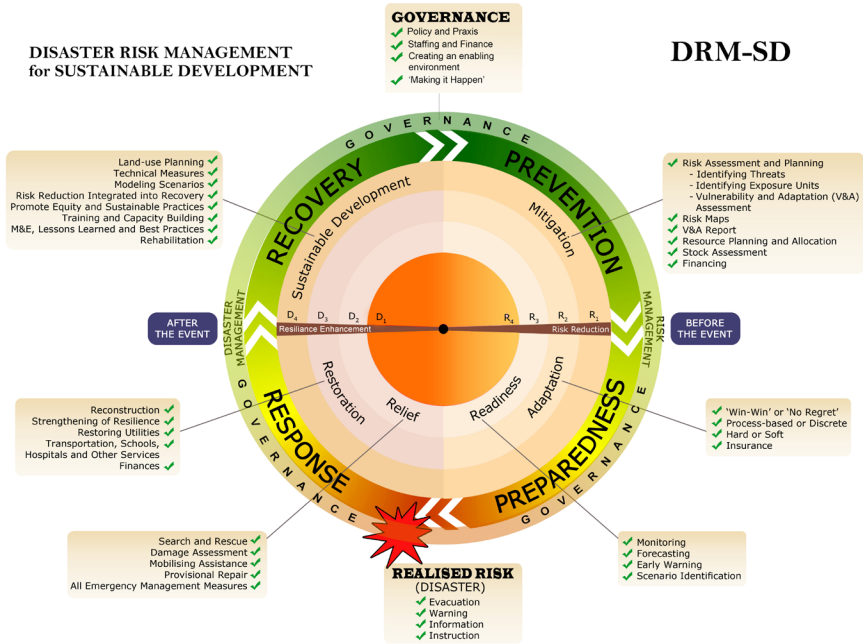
DISASTER RISK MANAGEMENT
for SUSTAINABLE DEVELOPMENT

GOVERNANCE
Policy and Praxis
Staffing and Finance
Creating an enabling environment
'Making it Happen'

DRM-SD

Land-use Planning
Technical Measures
Modeling Scenarios
Risk Reduction Integrated into Recovery
Promote Equity and Sustainable Practices
Training and Capacity Building
M&E, Lessons Learned and Best Practices
Rehabilitation

Risk Assessment and Planning
- Identifying Threats
- Identifying Exposure Units
- Vulnerability and Adaptation (V&A) Assessment
Risk Maps
V&A Report
Resource Planning and Allocation
Stock Assessment
Financing

GOVERNANCE
RECOVERY
PREVENTION
Sustainable Development
Mitigation

AFTER THE EVENT
DISASTER MANAGEMENT
$D_4$ $D_3$ $D_2$ $D_1$
Resiliance Enhancement
$R_4$ $R_3$ $R_2$ $R_1$
Risk Reduction
RISK MANAGEMENT
BEFORE THE EVENT

Restoration
Relief
Readiness
Adaptation

Reconstruction
Strengthening of Resilience
Restoring Utilities
Transportation, Schools, Hospitals and Other Services
Finances

RESPONSE
PREPAREDNESS
GOVERNANCE
GOVERNANCE

'Win-Win' or 'No Regret'
Process-based or Discrete
Hard or Soft
Insurance

Search and Rescue
Damage Assessment
Mobilising Assistance
Provisional Repair
All Emergency Management Measures

Monitoring
Forecasting
Early Warning
Scenario Identification

REALISED RISK
(DISASTER)
Evacuation
Warning
Information
Instruction